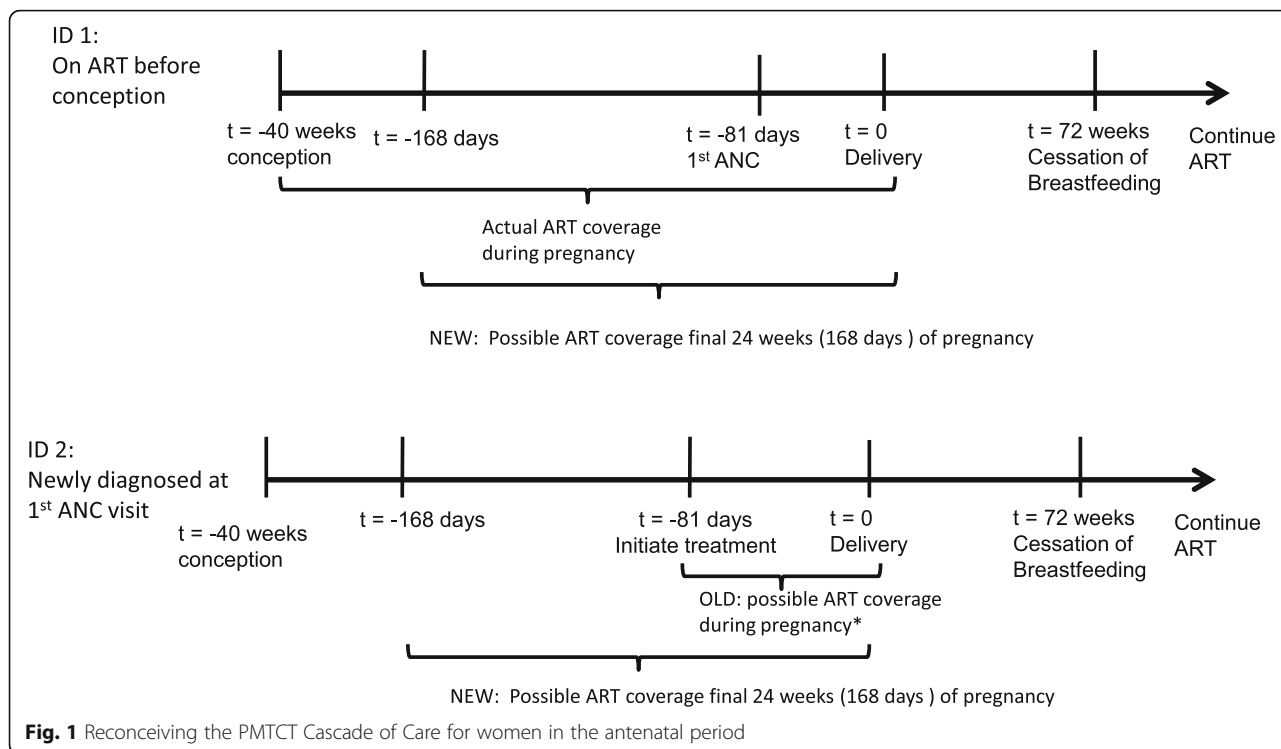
ID 1:
On ART before conception

t = -40 weeks
conception

t = -168 days

t = -81 days
1$^{st}$ ANC

t = 0
Delivery

t = 72 weeks
Cessation of Breastfeeding

Continue ART

Actual ART coverage during pregnancy

NEW: Possible ART coverage final 24 weeks (168 days ) of pregnancy

ID 2:
Newly diagnosed at 1$^{st}$ ANC visit

t = -40 weeks
conception

t = -168 days

t = -81 days
Initiate treatment

t = 0
Delivery

t = 72 weeks
Cessation of Breastfeeding

Continue ART

OLD: possible ART coverage during pregnancy*

NEW: Possible ART coverage final 24 weeks (168 days ) of pregnancy

**Fig. 1** Reconceiving the PMTCT Cascade of Care for women in the antenatal period